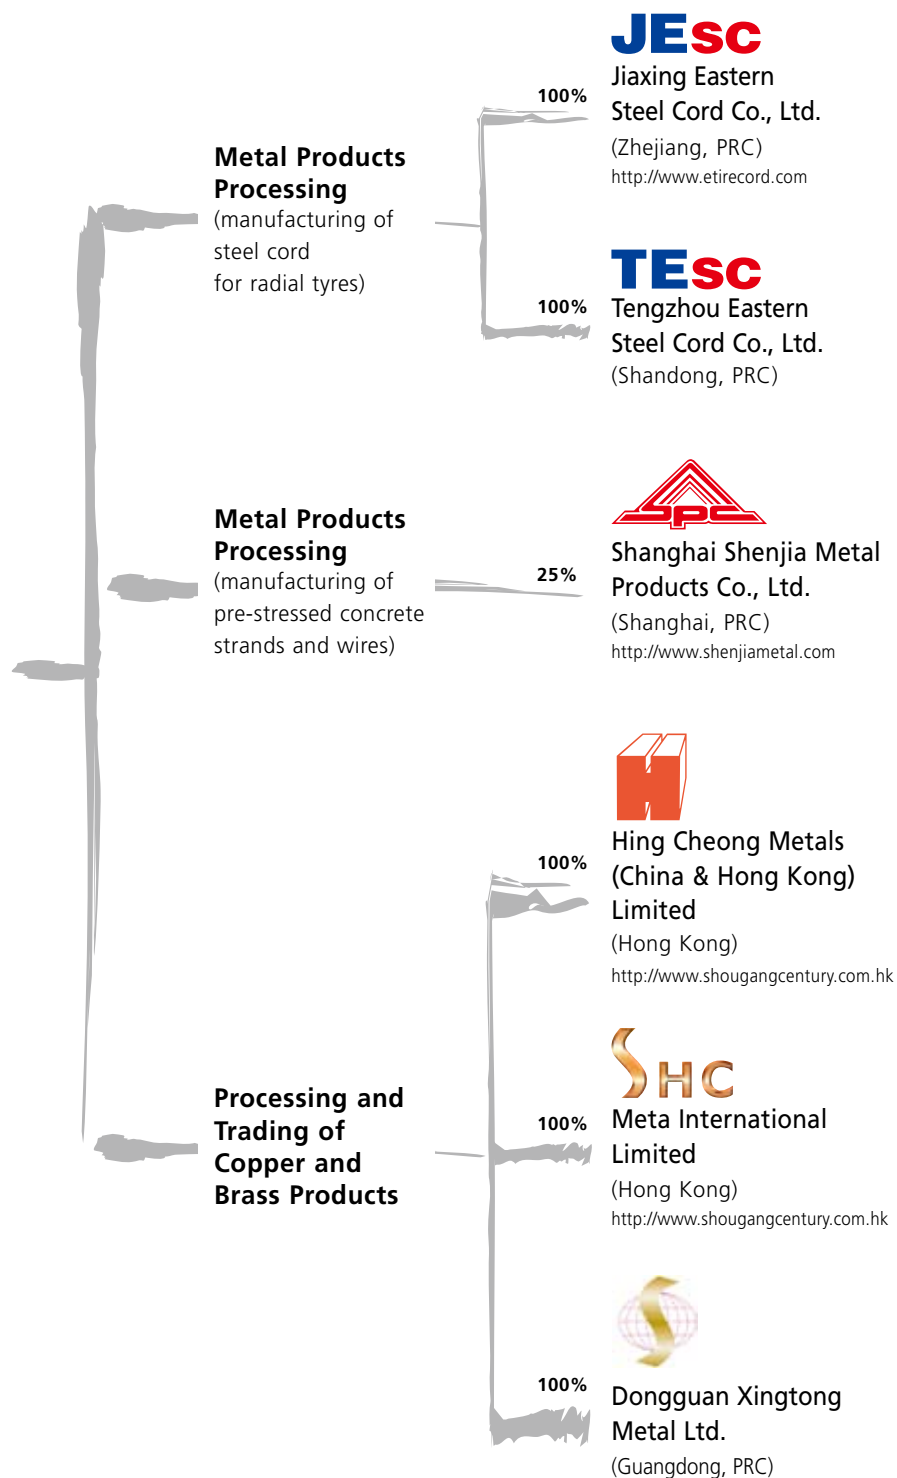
Metal Products Processing
(manufacturing of steel cord for radial tyres)

100%
JEsc
Jiaxing Eastern Steel Cord Co., Ltd.
(Zhejiang, PRC)
http://www.etirecord.com

100%
TEsc
Tengzhou Eastern Steel Cord Co., Ltd.
(Shandong, PRC)

Metal Products Processing
(manufacturing of pre-stressed concrete strands and wires)

25%
SPC
Shanghai Shenjia Metal Products Co., Ltd.
(Shanghai, PRC)
http://www.shenjiametal.com

Processing and Trading of Copper and Brass Products

100%
Hing Cheong Metals (China & Hong Kong) Limited
(Hong Kong)
http://www.shougangcentury.com.hk

100%
SHC
Meta International Limited
(Hong Kong)
http://www.shougangcentury.com.hk

100%
Dongguan Xingtong Metal Ltd.
(Guangdong, PRC)